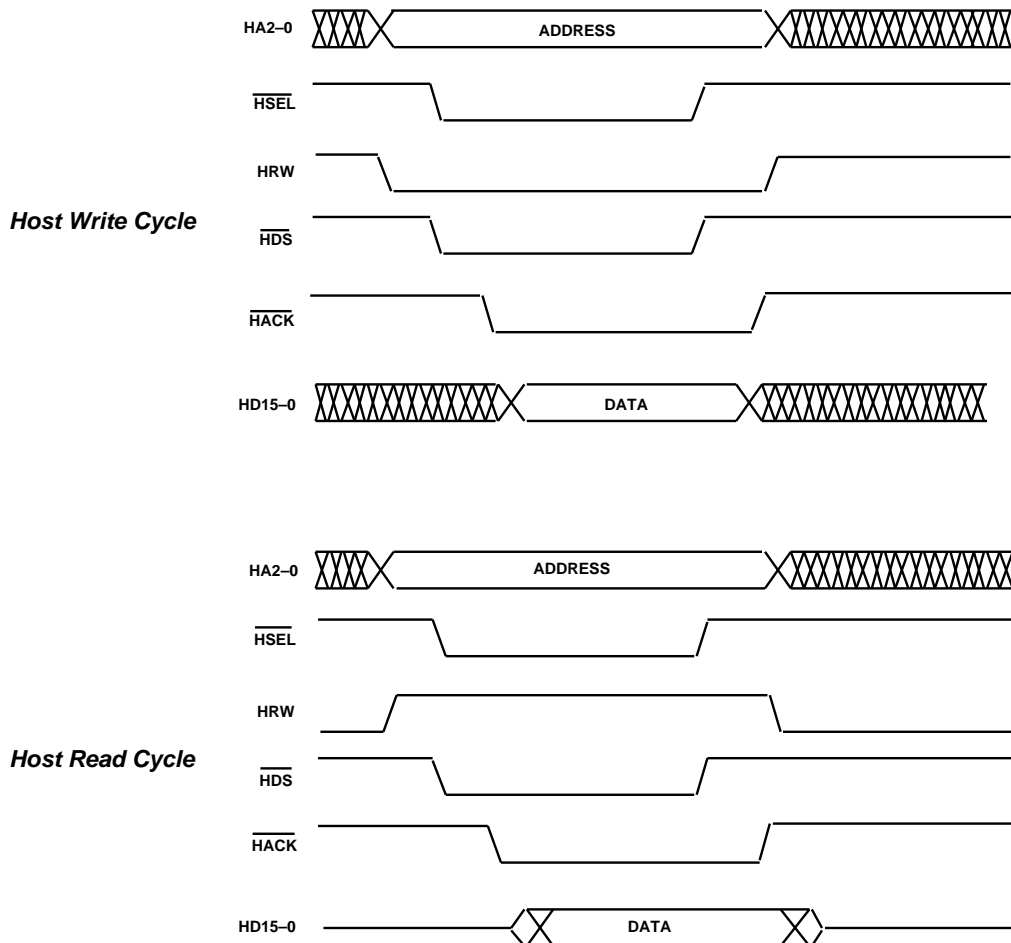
HA2–0
ADDRESS
$\overline{\text{HSEL}}$
HRW
Host Write Cycle
$\overline{\text{HDS}}$
$\overline{\text{HACK}}$
HD15–0
DATA

HA2–0
ADDRESS
$\overline{\text{HSEL}}$
HRW
Host Read Cycle
$\overline{\text{HDS}}$
$\overline{\text{HACK}}$
HD15–0
DATA